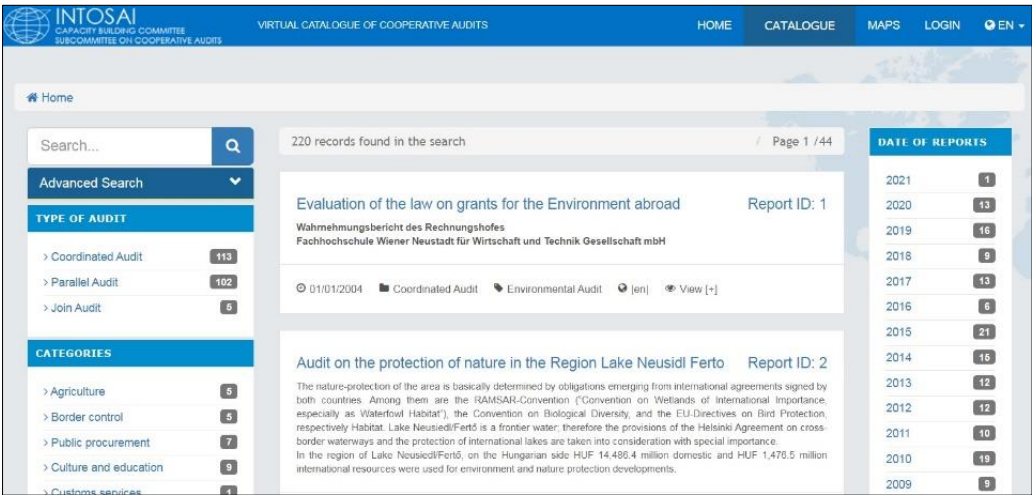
INTOSAI
CAPACITY BUILDING COMMITTEE
SUBCOMMITTEE ON COOPERATIVE AUDITS

VIRTUAL CATALOGUE OF COOPERATIVE AUDITS

HOME CATALOGUE MAPS LOGIN EN

Home

Search...

Advanced Search

TYPE OF AUDIT

> Coordinated Audit 113
> Parallel Audit 102
> Join Audit 5

CATEGORIES

> Agriculture 5
> Border control 5
> Public procurement 7
> Culture and education 9
> Customs services 1

220 records found in the search / Page 1 /44

Evaluation of the law on grants for the Environment abroad Report ID: 1

Wahmehmungsbericht des Rechnungshofes
Fachhochschule Wiener Neustadt für Wirtschaft und Technik Gesellschaft mbH

01/01/2004 Coordinated Audit Environmental Audit |en| View [+]

Audit on the protection of nature in the Region Lake Neusidl Ferto Report ID: 2

The nature-protection of the area is basically determined by obligations emerging from international agreements signed by both countries. Among them are the RAMSAR-Convention ("Convention on Wetlands of International Importance, especially as Waterfowl Habitat"), the Convention on Biological Diversity, and the EU-Directives on Bird Protection, respectively Habitat. Lake Neusiedl/Fertő is a frontier water: therefore the provisions of the Helsinki Agreement on cross-border waterways and the protection of international lakes are taken into consideration with special importance.
In the region of Lake Neusiedl/Fertő, on the Hungarian side HUF 14,486.4 million domestic and HUF 1,476.5 million international resources were used for environment and nature protection developments.

DATE OF REPORTS

2021 1
2020 13
2019 16
2018 9
2017 13
2016 6
2015 21
2014 15
2013 12
2012 12
2011 10
2010 19
2009 9